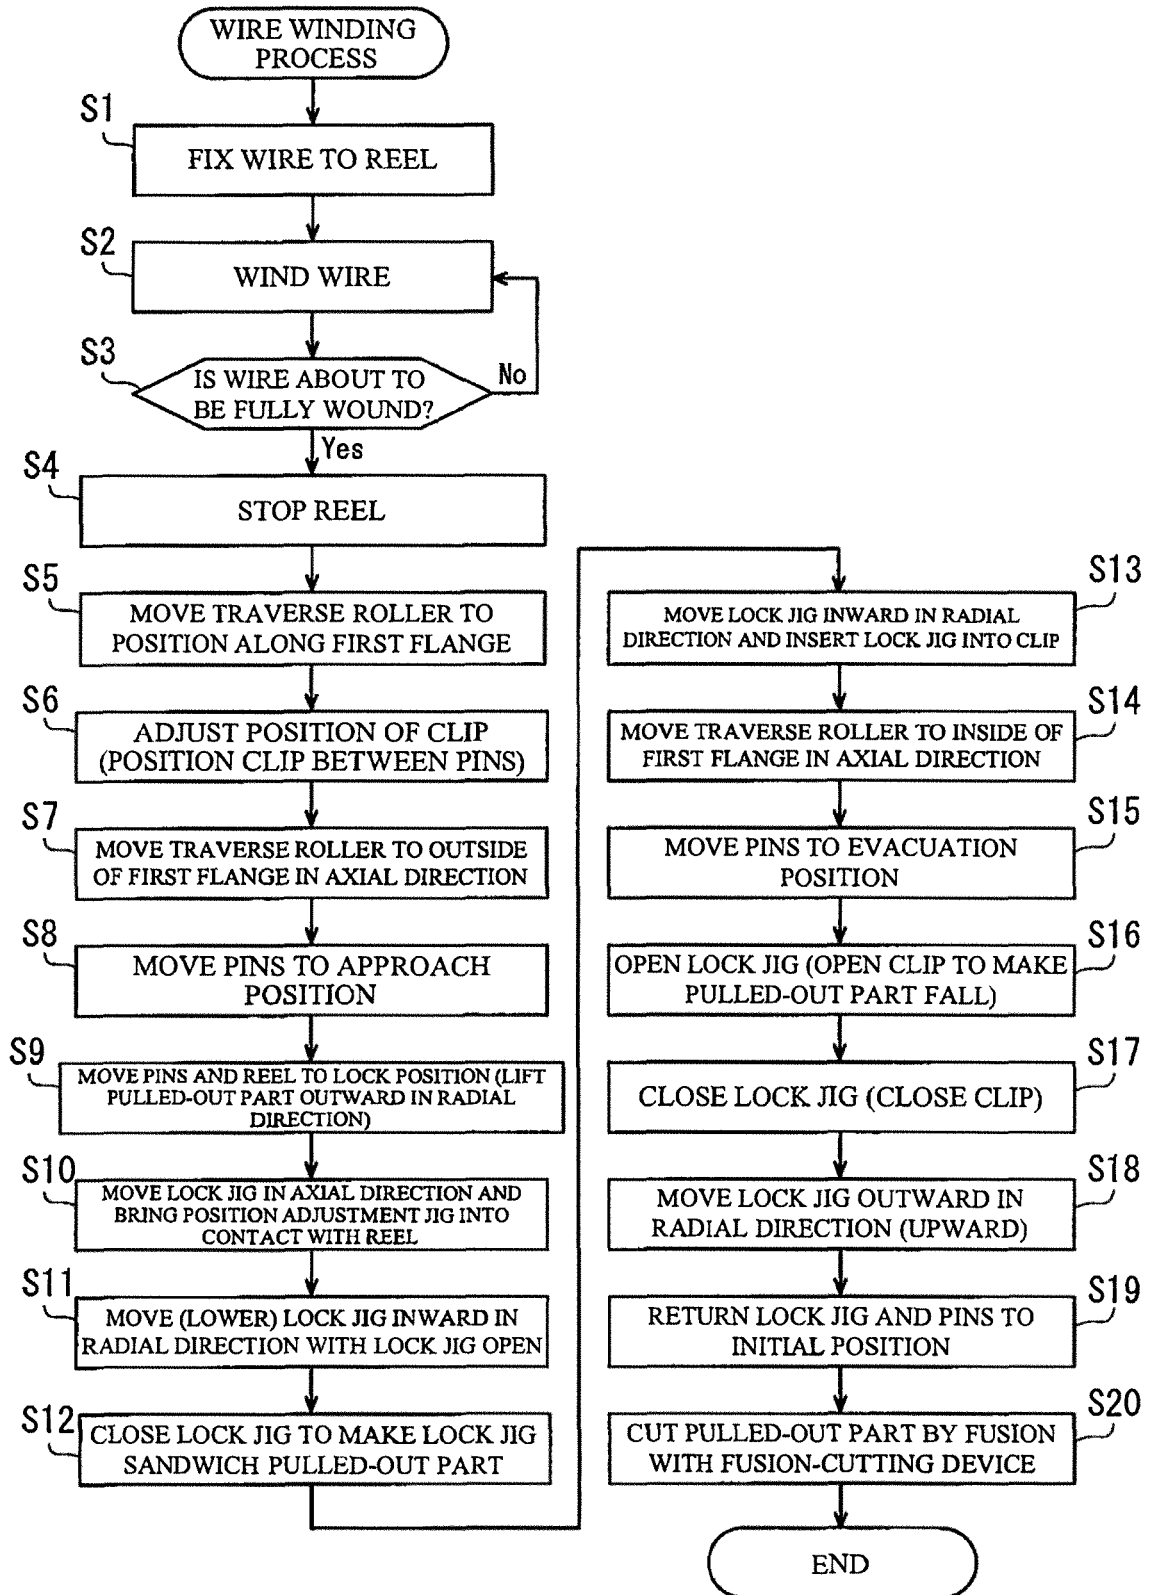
WIRE WINDING PROCESS

S1
FIX WIRE TO REEL

S2
WIND WIRE

S3
IS WIRE ABOUT TO BE FULLY WOUND?

No

Yes

S4
STOP REEL

S5
MOVE TRAVERSE ROLLER TO POSITION ALONG FIRST FLANGE

S6
ADJUST POSITION OF CLIP (POSITION CLIP BETWEEN PINS)

S7
MOVE TRAVERSE ROLLER TO OUTSIDE OF FIRST FLANGE IN AXIAL DIRECTION

S8
MOVE PINS TO APPROACH POSITION

S9
MOVE PINS AND REEL TO LOCK POSITION (LIFT PULLED-OUT PART OUTWARD IN RADIAL DIRECTION)

S10
MOVE LOCK JIG IN AXIAL DIRECTION AND BRING POSITION ADJUSTMENT JIG INTO CONTACT WITH REEL

S11
MOVE (LOWER) LOCK JIG INWARD IN RADIAL DIRECTION WITH LOCK JIG OPEN

S12
CLOSE LOCK JIG TO MAKE LOCK JIG SANDWICH PULLED-OUT PART

S13
MOVE LOCK JIG INWARD IN RADIAL DIRECTION AND INSERT LOCK JIG INTO CLIP

S14
MOVE TRAVERSE ROLLER TO INSIDE OF FIRST FLANGE IN AXIAL DIRECTION

S15
MOVE PINS TO EVACUATION POSITION

S16
OPEN LOCK JIG (OPEN CLIP TO MAKE PULLED-OUT PART FALL)

S17
CLOSE LOCK JIG (CLOSE CLIP)

S18
MOVE LOCK JIG OUTWARD IN RADIAL DIRECTION (UPWARD)

S19
RETURN LOCK JIG AND PINS TO INITIAL POSITION

S20
CUT PULLED-OUT PART BY FUSION WITH FUSION-CUTTING DEVICE

END